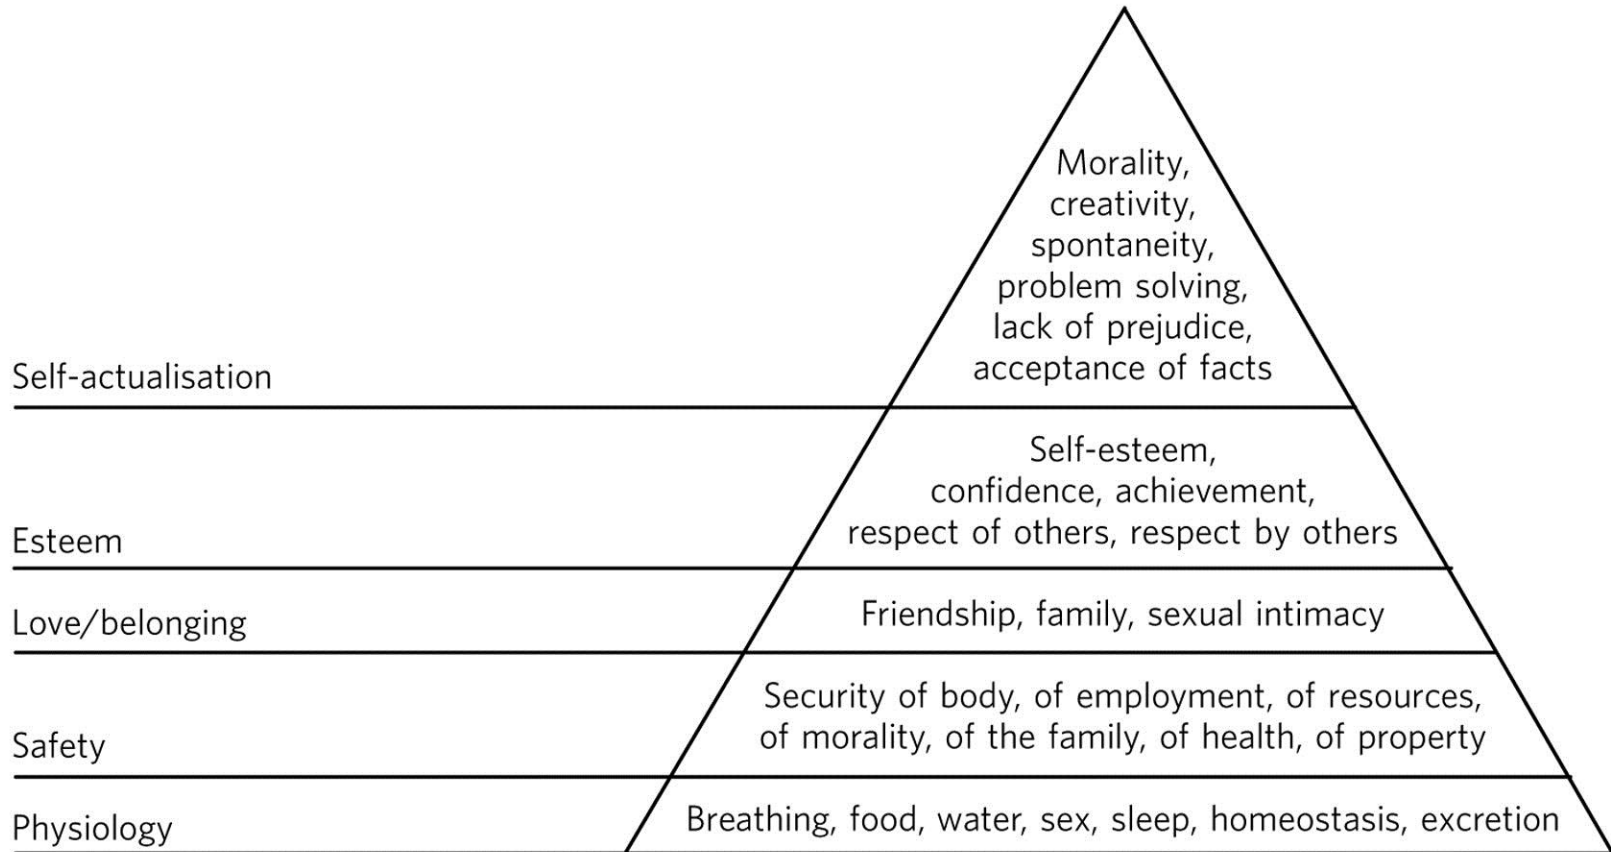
Morality, creativity, spontaneity, problem solving, lack of prejudice, acceptance of facts

Self-actualisation

Self-esteem, confidence, achievement, respect of others, respect by others

Esteem

Love/belonging

Friendship, family, sexual intimacy

Security of body, of employment, of resources, of morality, of the family, of health, of property

Safety

Physiology

Breathing, food, water, sex, sleep, homeostasis, excretion